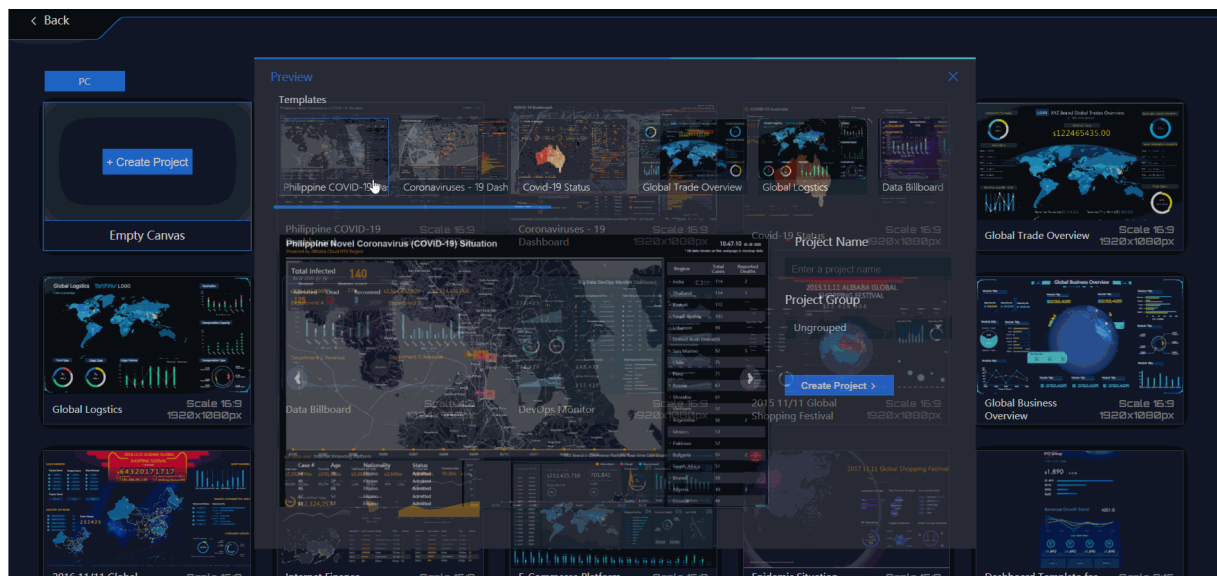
< Back

PC

+ Create Project

Empty Canvas

Preview

Templates

Philippine COVID-19 Situ

Coronaviruses - 19 Dash

Covid-19 Status

Global Trade Overview

Global Logstics

Data Billboard

Philippine Novel Coronavirus (COVID-19) Situation

Total Infected

140

Project Name

Enter a project name

Project Group

Ungrouped

Create Project >

Global Trade Overview

Scale 16:9
1920x1080px

Global Logstics

Scale 16:9
1920x1080px

Global Business Overview

Scale 16:9
1920x1080px

Data Billboard

DevOps Monitor

2015 11/11 Global Shopping Festival

$122465435.00

$64320171717